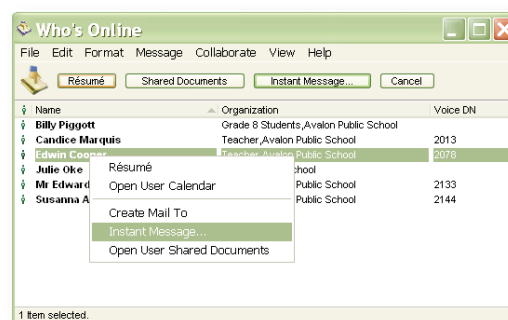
Who's Online

File Edit Format Message Collaborate View Help

Résumé | Shared Documents | Instant Message... | Cancel

| Name | Organization | Voice DN |
|---|---|---|
| Billy Piggott | Grade 8 Students,Avalon Public School | |
| Candice Marquis | Teacher,Avalon Public School | 2013 |
| Edwin Cooper | Teacher,Avalon Public School | 2078 |
| Julie Oke | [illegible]chool | |
| Mr Edward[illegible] | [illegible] Public School | 2133 |
| Susanna A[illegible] | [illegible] Public School | 2144 |

Résumé
Open User Calendar
Create Mail To
Instant Message...
Open User Shared Documents

1 Item selected.